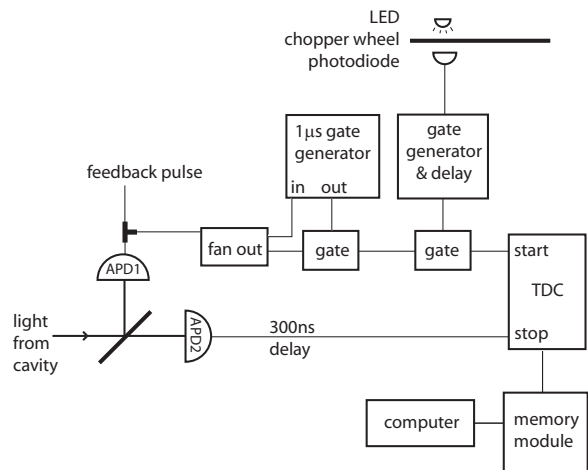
LED
chopper wheel
photodiode

1μs gate generator
in out

gate generator & delay

feedback pulse

APD1

fan out

gate

gate

start

TDC

light from cavity

APD2

300ns delay

stop

computer

memory module